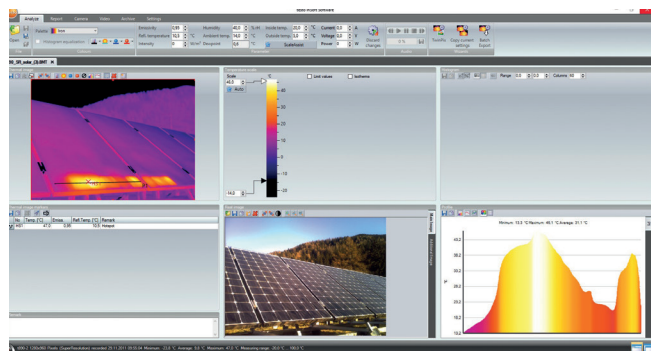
testo IRSoft software

Analyze | Report | Camera | Video | Archive | Settings

Palette: Iron

Histogram equalization

Emissivity 0,95 | Refl. temperature 10,0 °C | Intensity 0 W/m²

Humidity 40,0 %rH | Ambient temp. 14,0 °C | Dewpoint 0,6 °C

Inside temp. 20,0 °C | Outside temp. 0,0 °C | Scaleholder

Current 0,0 A | Voltage 0,0 V | Power 0 W

Discard changes

TwinPix | Copy current settings | Batch Export

Temperature scale

Scale °C

Auto

Limit values | Isotherms

40 | 30 | 20 | 10 | 0 | -10 | -20

14,0

Histogram

Range 0,0 | 0,0 | Columns 40

Measuring image markers

No. | Temp. [°C] | Emiss. | Refl.Temp. [°C] | Remark
HS1 | 47,0 | 0,95 | 10,0 | Hotspot

Real image

Profile

Minimum: 10,0 °C Maximum: 48,1 °C Average: 37,1 °C

40,0 | 35,0 | 30,0 | 25,0 | 20,0 | 15,0 | 10,0

Remark

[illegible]